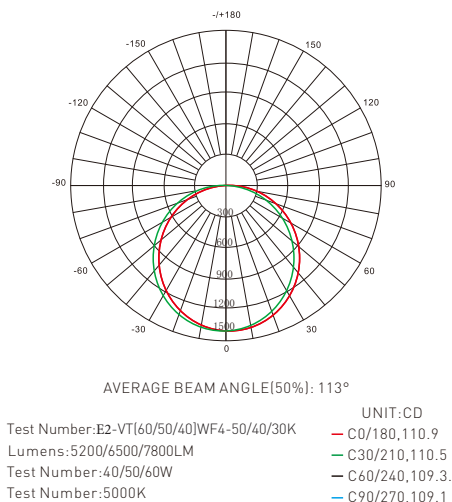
-/+180

-150

150

-120

120

-90

90

-60

60

-30

30

0

300

600

900

1200

1500

AVERAGE BEAM ANGLE(50%): 113°

UNIT:CD

C0/180,110.9

C30/210,110.5

C60/240,109.3.

C90/270,109.1

Test Number:E2-VT[60/50/40]WF4-50/40/30K

Lumens:5200/6500/7800LM

Test Number:40/50/60W

Test Number:5000K